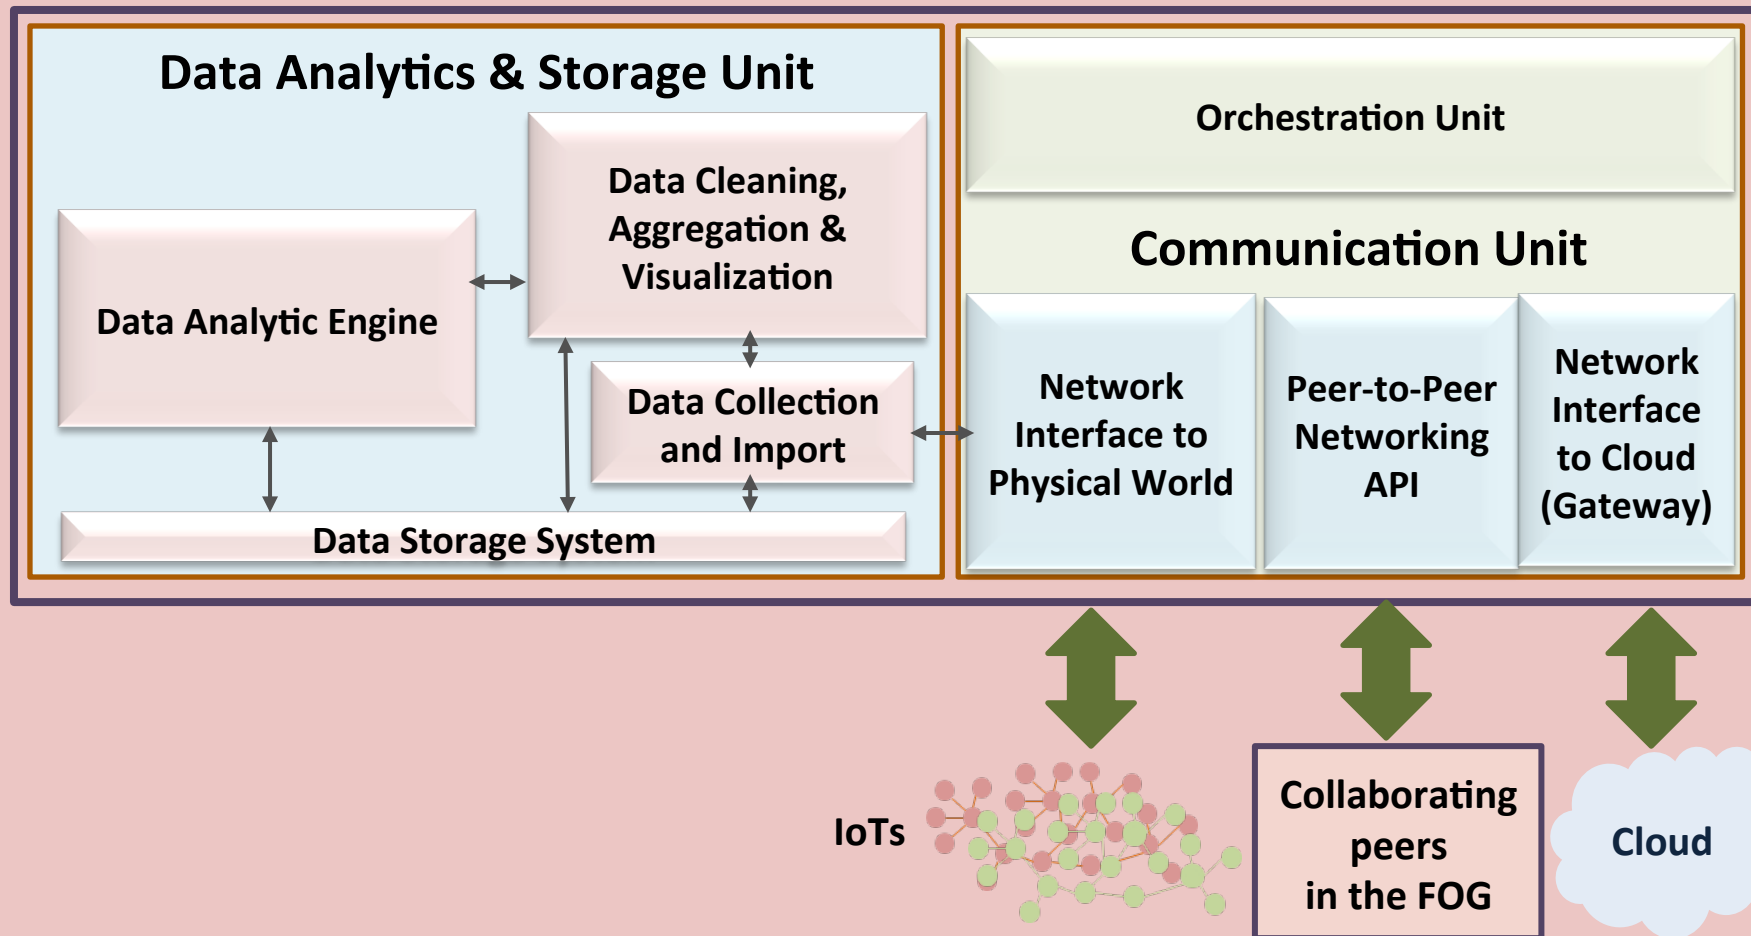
Data Analytics & Storage Unit

Data Analytic Engine

Data Cleaning, Aggregation & Visualization

Data Collection and Import

Data Storage System

Orchestration Unit

Communication Unit

Network Interface to Physical World

Peer-to-Peer Networking API

Network Interface to Cloud (Gateway)

IoTs

Collaborating peers in the FOG

Cloud